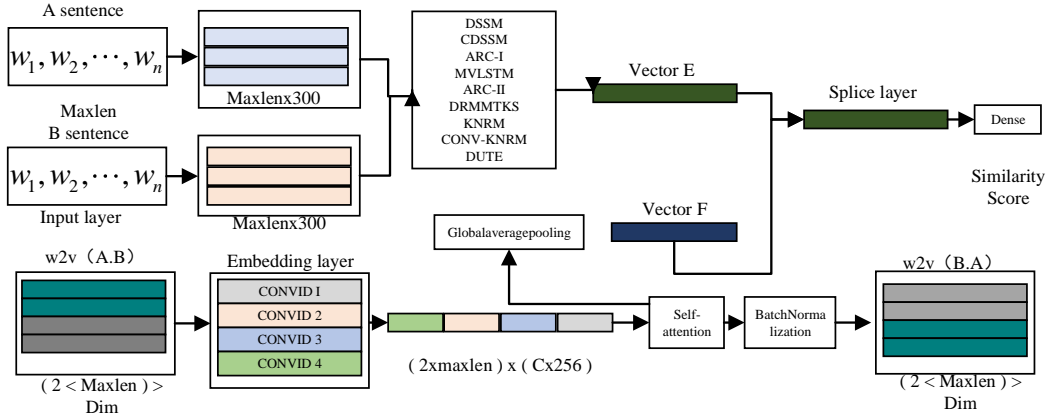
A sentence

$w_1, w_2, \cdots, w_n$

Maxlenx300

Maxlen
B sentence

$w_1, w_2, \cdots, w_n$

Input layer

Maxlenx300

DSSM
CDSSM
ARC-I
MVLSTM
ARC-II
DRMMTKS
KNRM
CONV-KNRM
DUTE

Vector E

Splice layer

Dense

Similarity Score

Globalaveragepooling

Vector F

w2v（A.B）

( 2 < Maxlen ) > Dim

Embedding layer

CONVID I
CONVID 2
CONVID 3
CONVID 4

( 2xmaxlen ) x ( Cx256 )

Self-attention

BatchNormalization

w2v（B.A）

( 2 < Maxlen ) > Dim